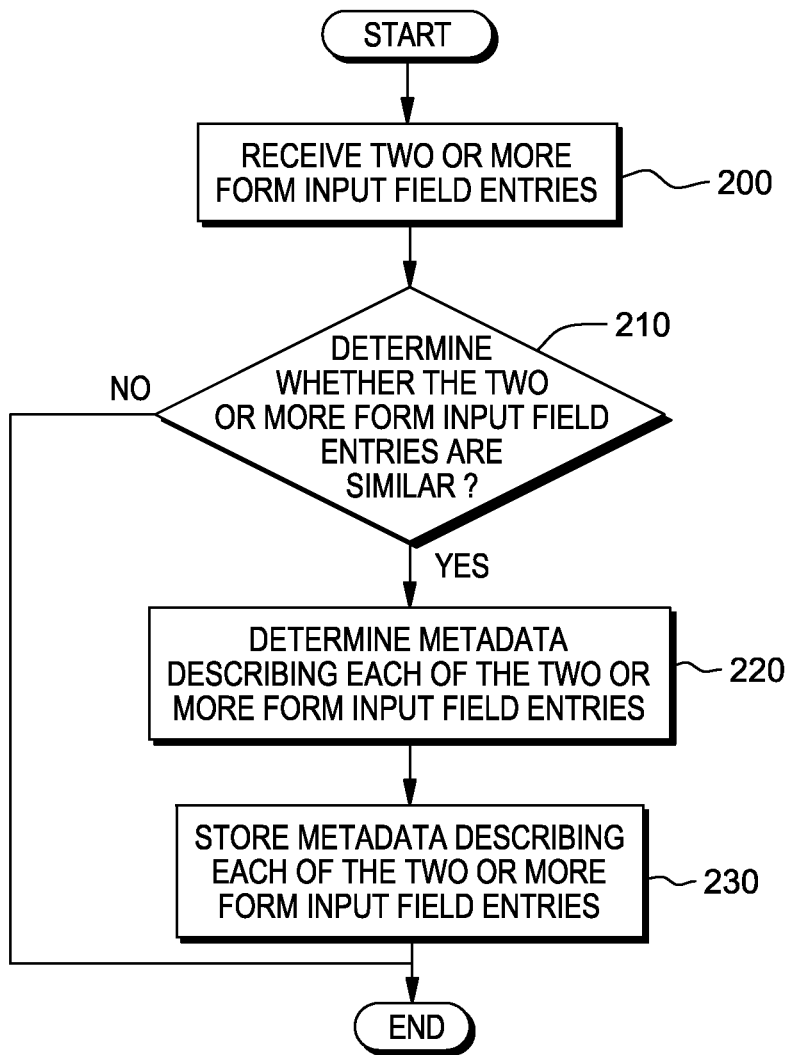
START

RECEIVE TWO OR MORE FORM INPUT FIELD ENTRIES

200

210

DETERMINE WHETHER THE TWO OR MORE FORM INPUT FIELD ENTRIES ARE SIMILAR ?

NO

YES

DETERMINE METADATA DESCRIBING EACH OF THE TWO OR MORE FORM INPUT FIELD ENTRIES

220

STORE METADATA DESCRIBING EACH OF THE TWO OR MORE FORM INPUT FIELD ENTRIES

230

END